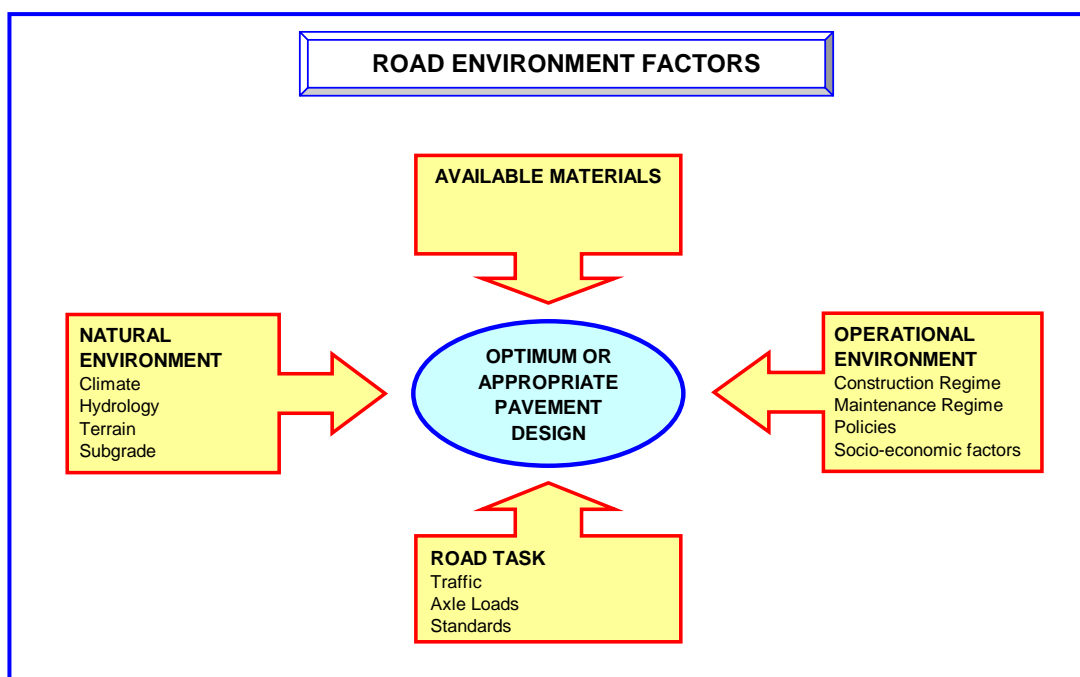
ROAD ENVIRONMENT FACTORS

AVAILABLE MATERIALS

NATURAL ENVIRONMENT
Climate
Hydrology
Terrain
Subgrade

OPTIMUM OR APPROPRIATE PAVEMENT DESIGN

OPERATIONAL ENVIRONMENT
Construction Regime
Maintenance Regime
Policies
Socio-economic factors

ROAD TASK
Traffic
Axle Loads
Standards